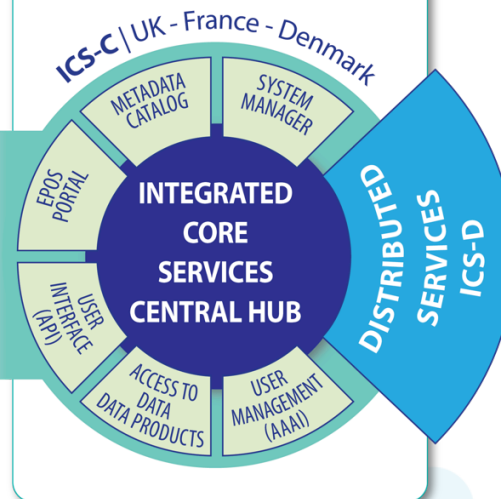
ICS-C | UK - France - Denmark

METADATA CATALOG

SYSTEM MANAGER

EPOS PORTAL

INTEGRATED CORE SERVICES CENTRAL HUB

DISTRIBUTED SERVICES ICS-D

USER INTERFACE (API)

ACCESS TO DATA DATA PRODUCTS

USER MANAGEMENT (AAAI)